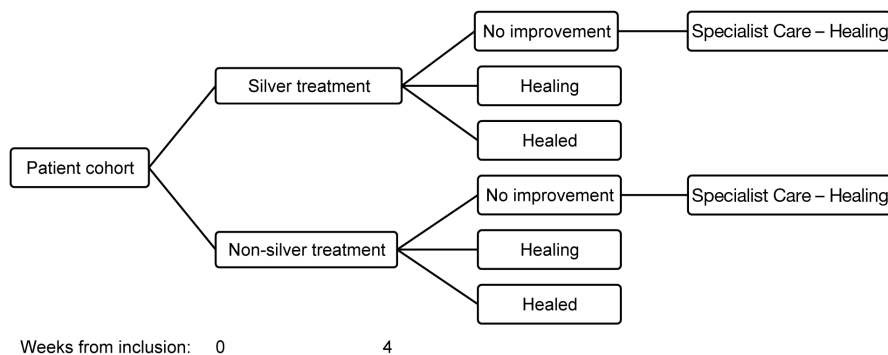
Patient cohort

Silver treatment

No improvement

Specialist Care – Healing

Healing

Healed

Non-silver treatment

No improvement

Specialist Care – Healing

Healing

Healed

Weeks from inclusion: 0 4